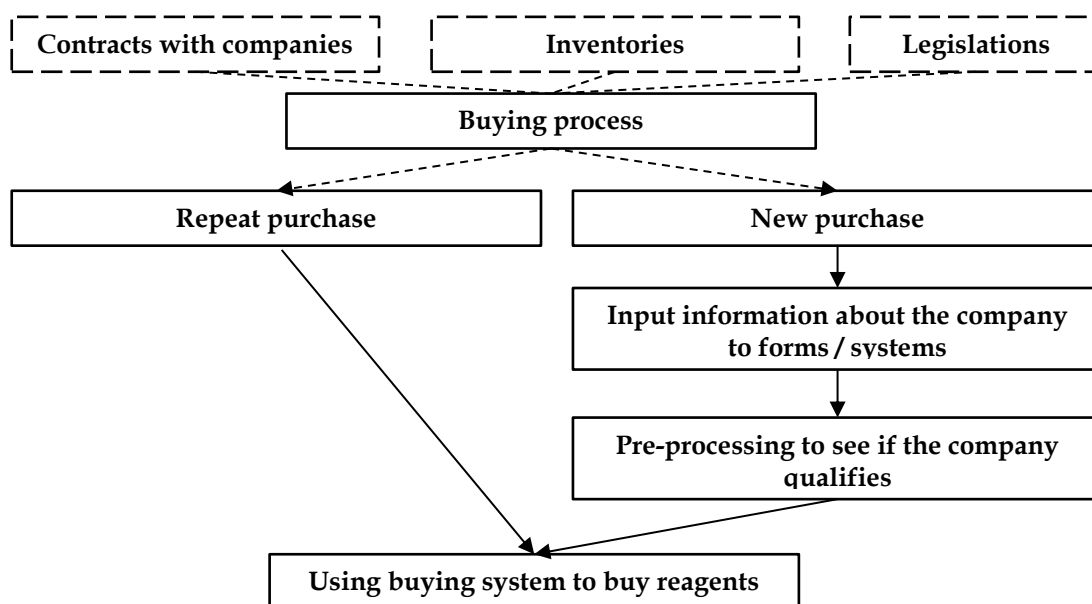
Contracts with companies

Inventories

Legislations

Buying process

Repeat purchase

New purchase

Input information about the company to forms / systems

Pre-processing to see if the company qualifies

Using buying system to buy reagents